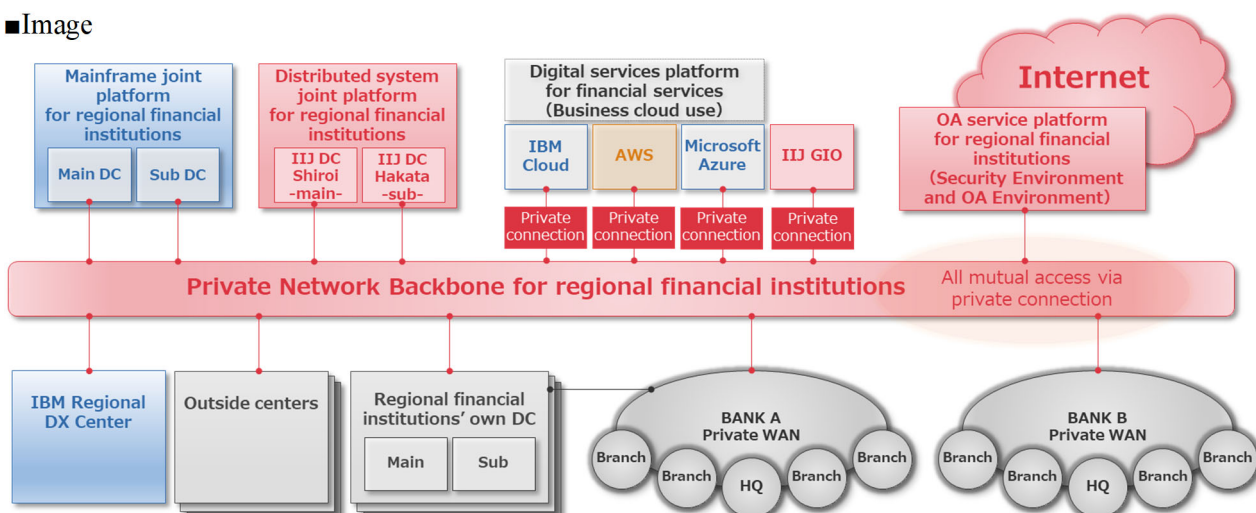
■Image

Mainframe joint platform for regional financial institutions

Main DC

Sub DC

Distributed system joint platform for regional financial institutions

IIJ DC Shiroi -main-

IIJ DC Hakata -sub-

Digital services platform for financial services (Business cloud use)

IBM Cloud

AWS

Microsoft Azure

IIJ GIO

Private connection

Private connection

Private connection

Private connection

Internet

OA service platform for regional financial institutions (Security Environment and OA Environment)

Private Network Backbone for regional financial institutions

All mutual access via private connection

IBM Regional DX Center

Outside centers

Regional financial institutions' own DC

Main

Sub

BANK A Private WAN

Branch

Branch

HQ

Branch

Branch

BANK B Private WAN

Branch

Branch

HQ

Branch

Branch